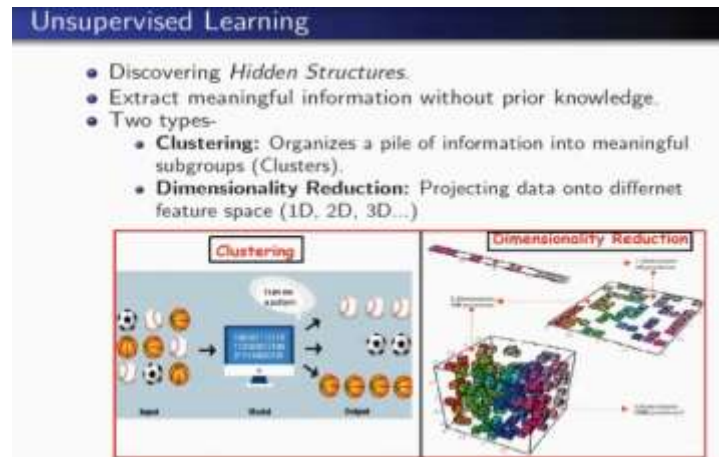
Unsupervised Learning

- Discovering *Hidden Structures*.
- Extract meaningful information without prior knowledge.
- Two types-
  - **Clustering:** Organizes a pile of information into meaningful subgroups (Clusters).
  - **Dimensionality Reduction:** Projecting data onto differnet feature space (1D, 2D, 3D...)

Clustering

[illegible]

Input

Model

Output

Dimensionality Reduction

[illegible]

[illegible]

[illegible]